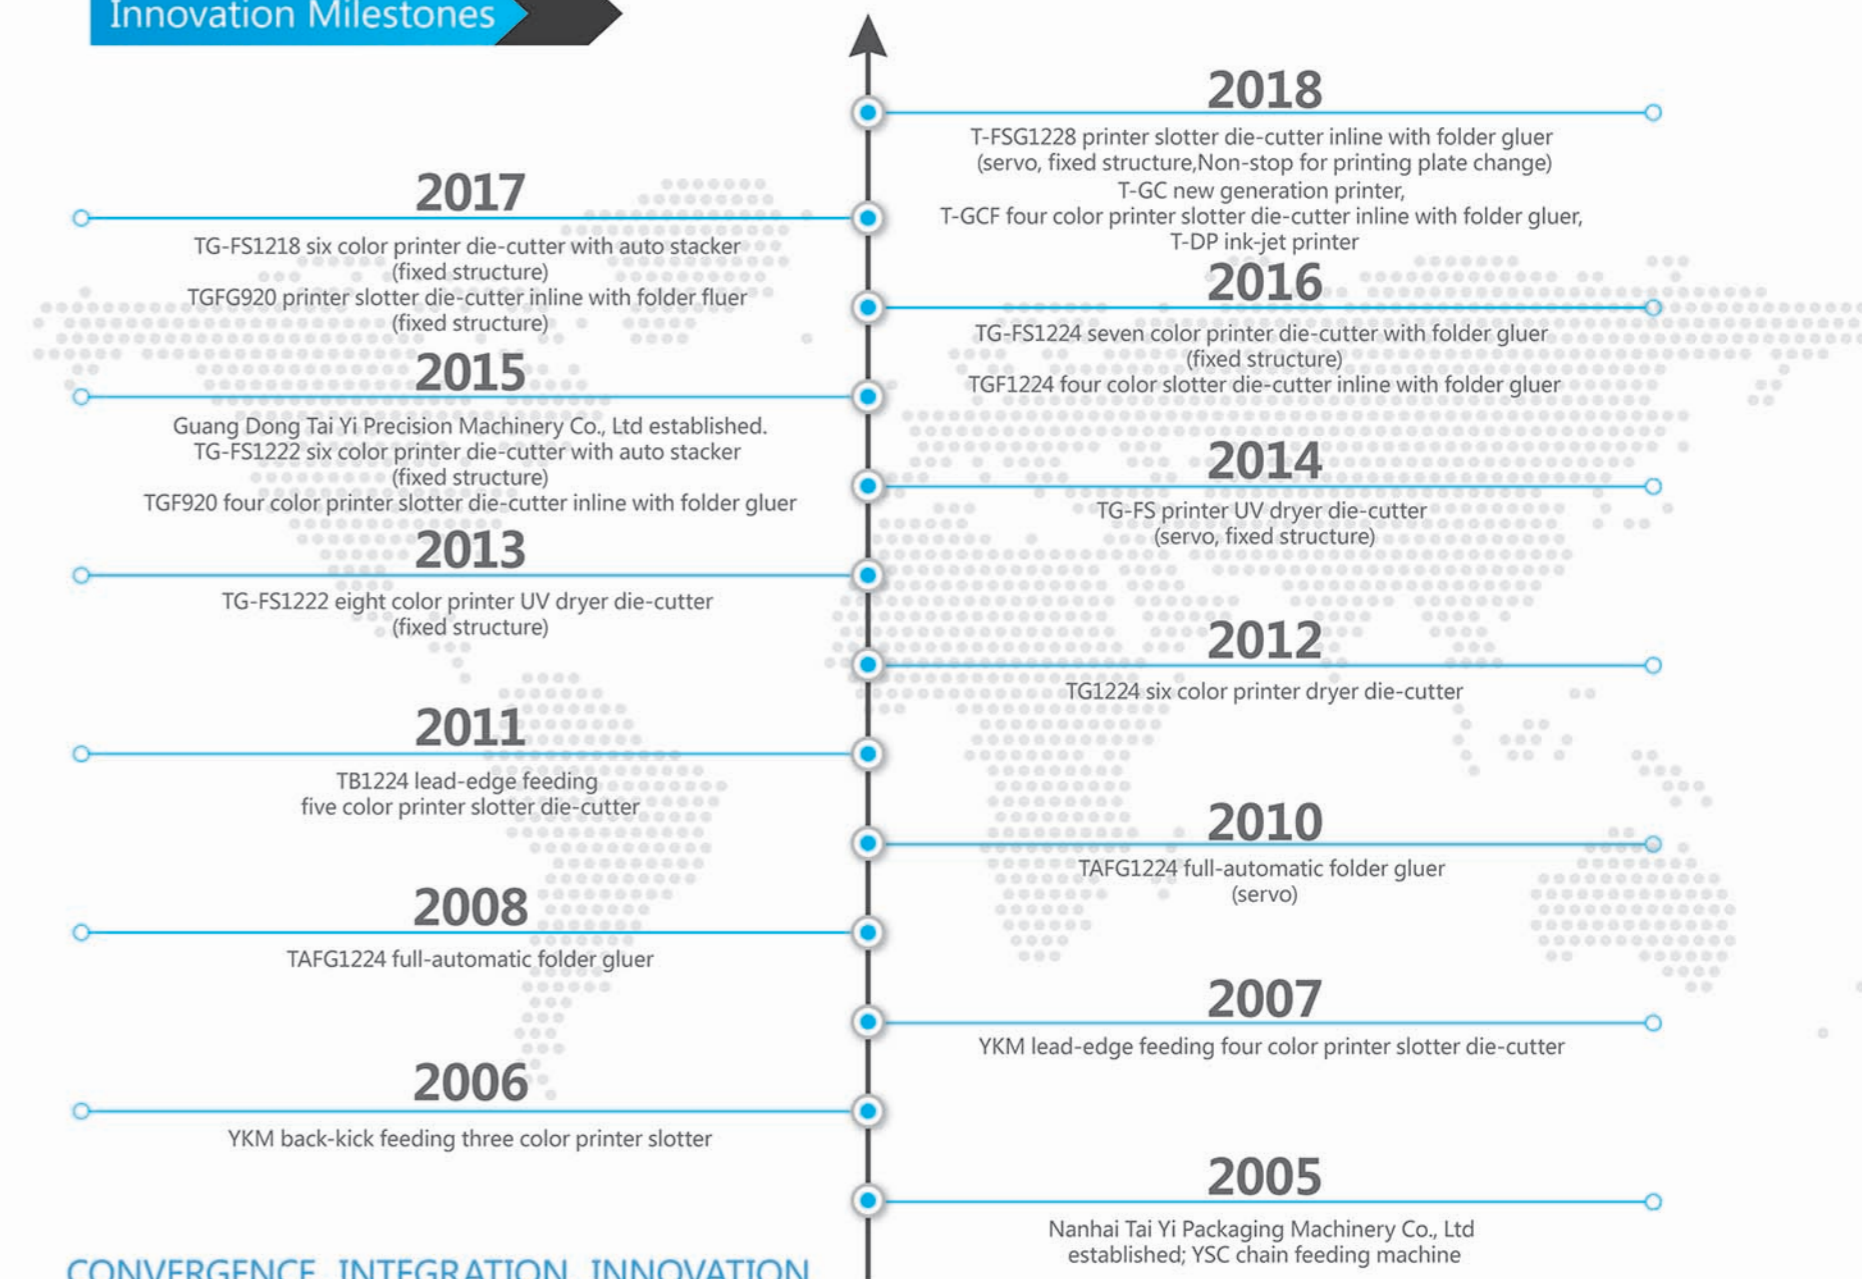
Innovation Milestones

2018
T-FSG1228 printer slotter die-cutter inline with folder gluer (servo, fixed structure,Non-stop for printing plate change)
T-GC new generation printer,
T-GCF four color printer slotter die-cutter inline with folder gluer,
T-DP ink-jet printer

2017
TG-FS1218 six color printer die-cutter with auto stacker (fixed structure)
TGFG920 printer slotter die-cutter inline with folder fluer (fixed structure)

2016
TG-FS1224 seven color printer die-cutter with folder gluer (fixed structure)
TGF1224 four color slotter die-cutter inline with folder gluer

2015
Guang Dong Tai Yi Precision Machinery Co., Ltd established.
TG-FS1222 six color printer die-cutter with auto stacker (fixed structure)
TGF920 four color printer slotter die-cutter inline with folder gluer

2014
TG-FS printer UV dryer die-cutter (servo, fixed structure)

2013
TG-FS1222 eight color printer UV dryer die-cutter (fixed structure)

2012
TG1224 six color printer dryer die-cutter

2011
TB1224 lead-edge feeding five color printer slotter die-cutter

2010
TAFG1224 full-automatic folder gluer (servo)

2008
TAFG1224 full-automatic folder gluer

2007
YKM lead-edge feeding four color printer slotter die-cutter

2006
YKM back-kick feeding three color printer slotter

2005
Nanhai Tai Yi Packaging Machinery Co., Ltd established; YSC chain feeding machine

CONVERGENCE INTEGRATION INNOVATION